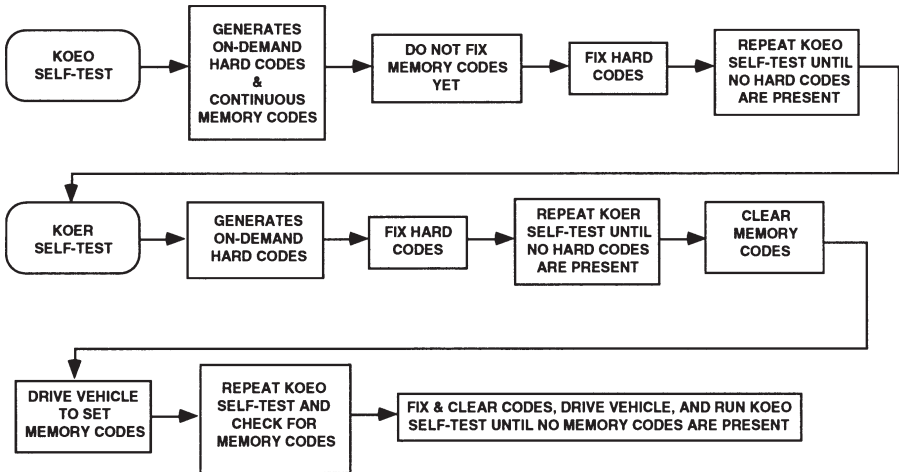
KOEO SELF-TEST

GENERATES ON-DEMAND HARD CODES & CONTINUOUS MEMORY CODES

DO NOT FIX MEMORY CODES YET

FIX HARD CODES

REPEAT KOEO SELF-TEST UNTIL NO HARD CODES ARE PRESENT

KOER SELF-TEST

GENERATES ON-DEMAND HARD CODES

FIX HARD CODES

REPEAT KOER SELF-TEST UNTIL NO HARD CODES ARE PRESENT

CLEAR MEMORY CODES

DRIVE VEHICLE TO SET MEMORY CODES

REPEAT KOEO SELF-TEST AND CHECK FOR MEMORY CODES

FIX & CLEAR CODES, DRIVE VEHICLE, AND RUN KOEO SELF-TEST UNTIL NO MEMORY CODES ARE PRESENT